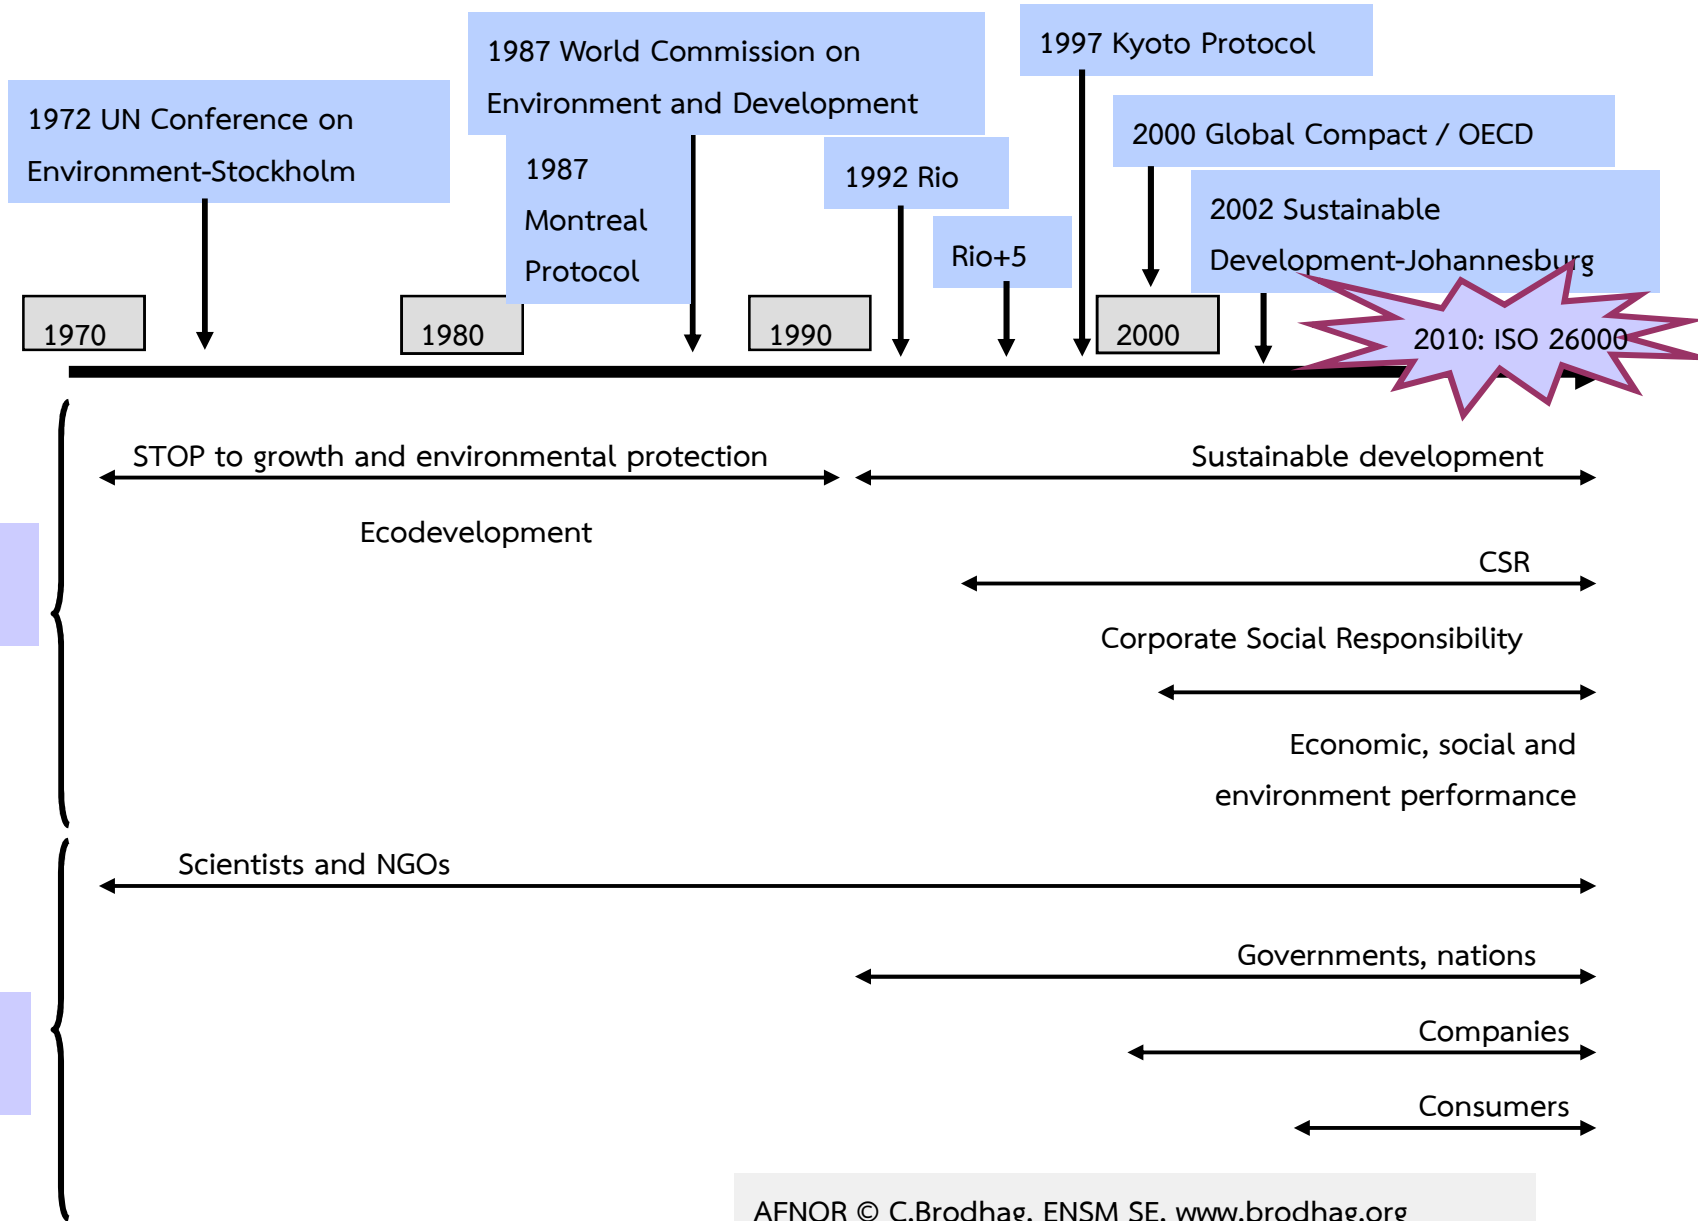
1972 UN Conference on Environment-Stockholm

1987 World Commission on Environment and Development

1987 Montreal Protocol

1992 Rio

Rio+5

1997 Kyoto Protocol

2000 Global Compact / OECD

2002 Sustainable Development-Johannesburg

2010: ISO 26000

1970

1980

1990

2000

STOP to growth and environmental protection

Sustainable development

Ecodevelopment

CSR

Corporate Social Responsibility

Economic, social and environment performance

Scientists and NGOs

Governments, nations

Companies

Consumers

AFNOR © C.Brodhag, ENSM SE, www.brodhag.org